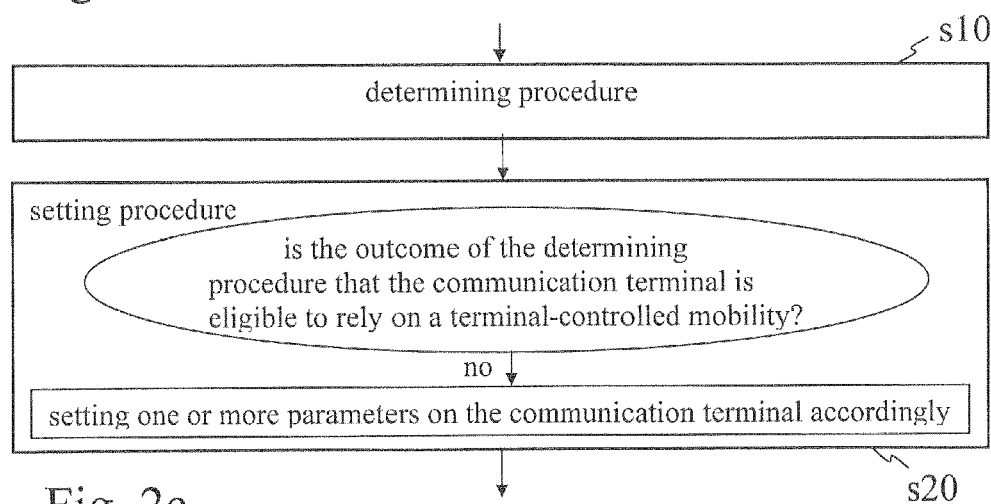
s10

determining procedure

setting procedure

is the outcome of the determining procedure that the communication terminal is eligible to rely on a terminal-controlled mobility?

no

setting one or more parameters on the communication terminal accordingly

s20

Fig. 2e